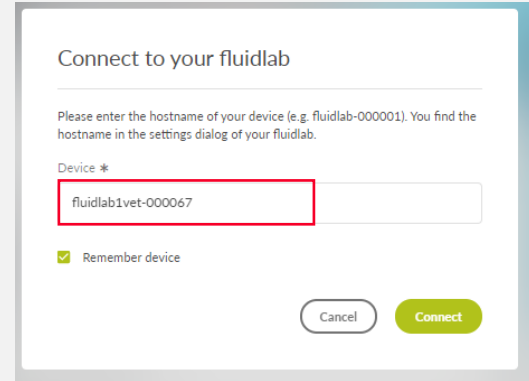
Connect to your fluidlab

Please enter the hostname of your device (e.g. fluidlab-000001). You find the hostname in the settings dialog of your fluidlab.

Device *

fluidlab1vet-000067

Remember device

Cancel

Connect